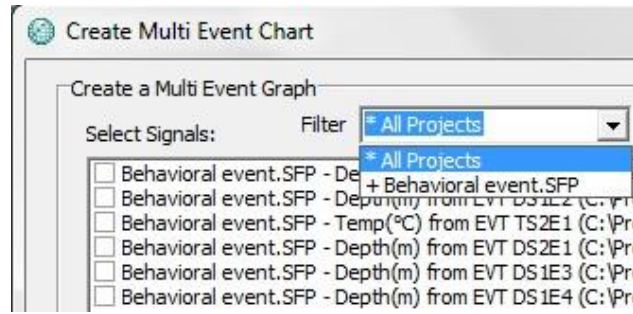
Create Multi Event Chart

Create a Multi Event Graph

Select Signals:

Filter * All Projects

* All Projects
+ Behavioral event.SFP

Behavioral event.SFP - De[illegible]
Behavioral event.SFP - Depth(m) from EVT DS1E2 (C:\Pr
Behavioral event.SFP - Temp(°C) from EVT TS2E1 (C:\Pr
Behavioral event.SFP - Depth(m) from EVT DS2E1 (C:\Pr
Behavioral event.SFP - Depth(m) from EVT DS1E3 (C:\Pr
Behavioral event.SFP - Depth(m) from EVT DS1E4 (C:\Pr